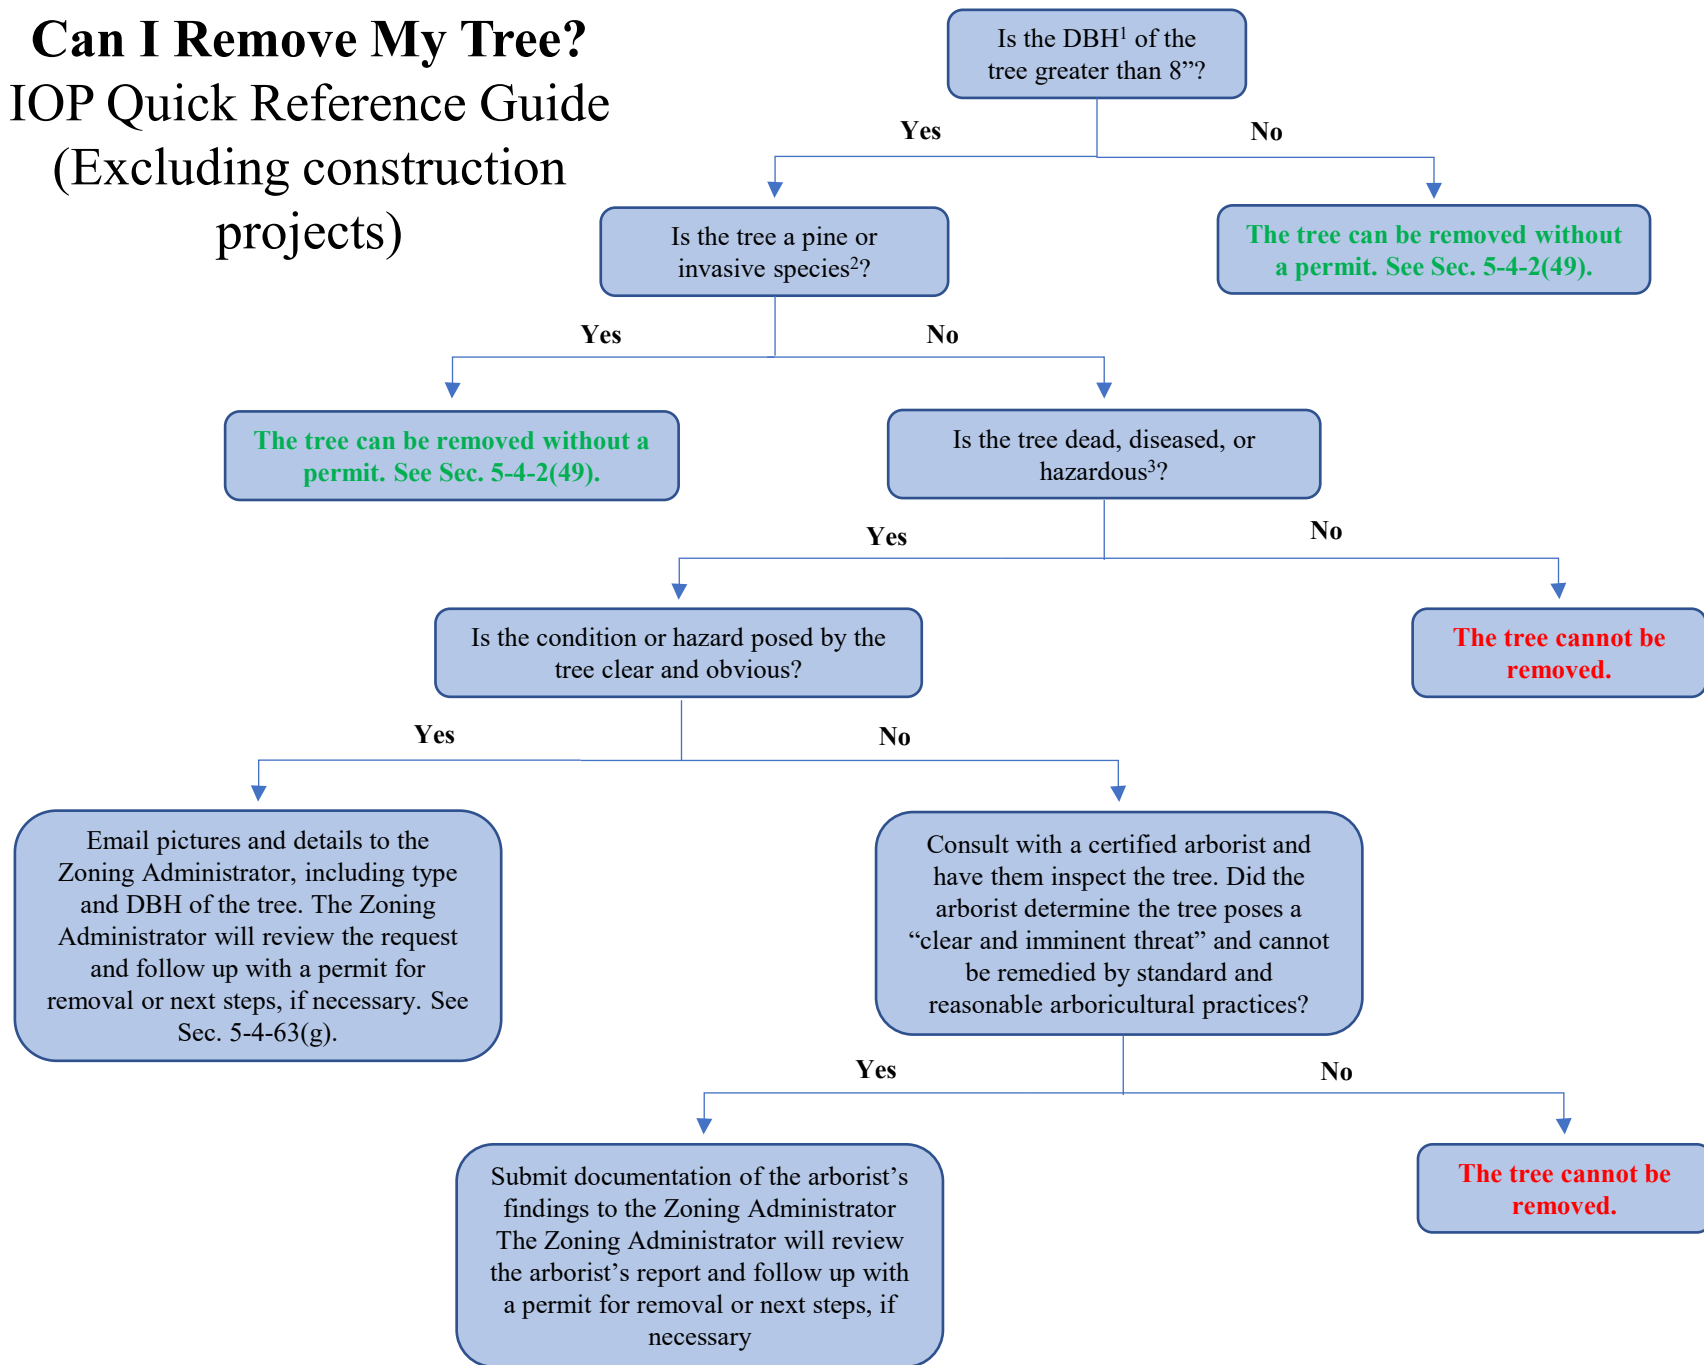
**Can I Remove My Tree?**
IOP Quick Reference Guide
(Excluding construction projects)

Is the DBH$^1$ of the tree greater than 8”?

Yes

No

Is the tree a pine or invasive species$^2$?

The tree can be removed without a permit. See Sec. 5-4-2(49).

Yes

No

The tree can be removed without a permit. See Sec. 5-4-2(49).

Is the tree dead, diseased, or hazardous$^3$?

Yes

No

Is the condition or hazard posed by the tree clear and obvious?

The tree cannot be removed.

Yes

No

Email pictures and details to the Zoning Administrator, including type and DBH of the tree. The Zoning Administrator will review the request and follow up with a permit for removal or next steps, if necessary. See Sec. 5-4-63(g).

Consult with a certified arborist and have them inspect the tree. Did the arborist determine the tree poses a “clear and imminent threat” and cannot be remedied by standard and reasonable arboricultural practices?

Yes

No

Submit documentation of the arborist’s findings to the Zoning Administrator The Zoning Administrator will review the arborist’s report and follow up with a permit for removal or next steps, if necessary

The tree cannot be removed.